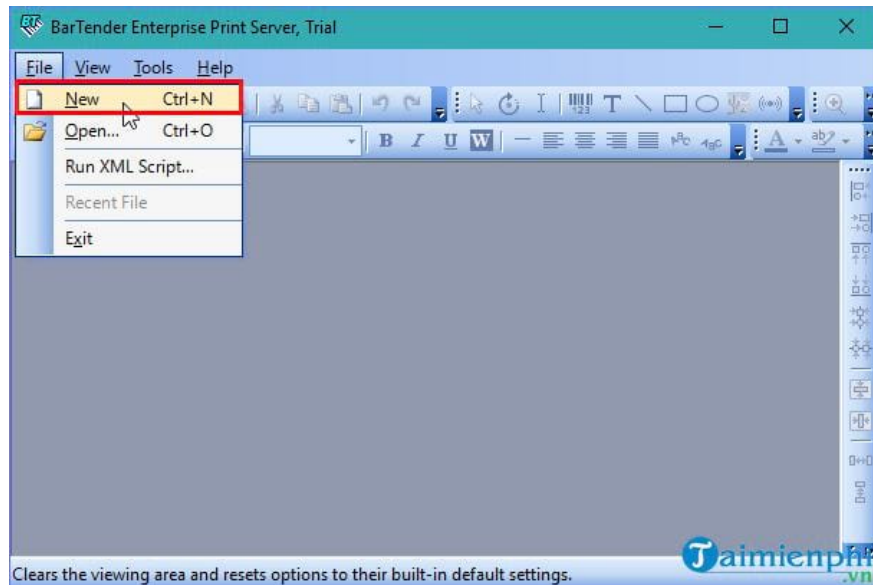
BarTender Enterprise Print Server, Trial

File View Tools Help

New Ctrl+N
Open... Ctrl+O
Run XML Script...
Recent File
Exit

B I U W

A ab

Clears the viewing area and resets options to their built-in default settings.

Taimienphi .vn